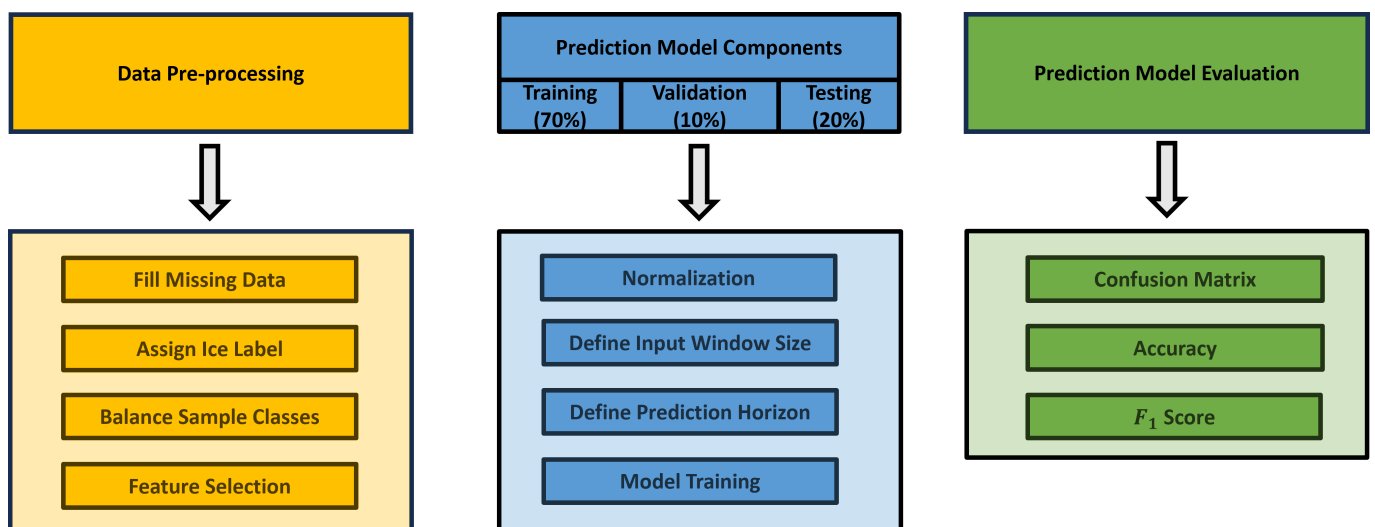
Data Pre-processing

Fill Missing Data

Assign Ice Label

Balance Sample Classes

Feature Selection

Prediction Model Components

| Training (70%) | Validation (10%) | Testing (20%) |
|---|---|---|

Normalization

Define Input Window Size

Define Prediction Horizon

Model Training

Prediction Model Evaluation

Confusion Matrix

Accuracy

$F_1$ Score